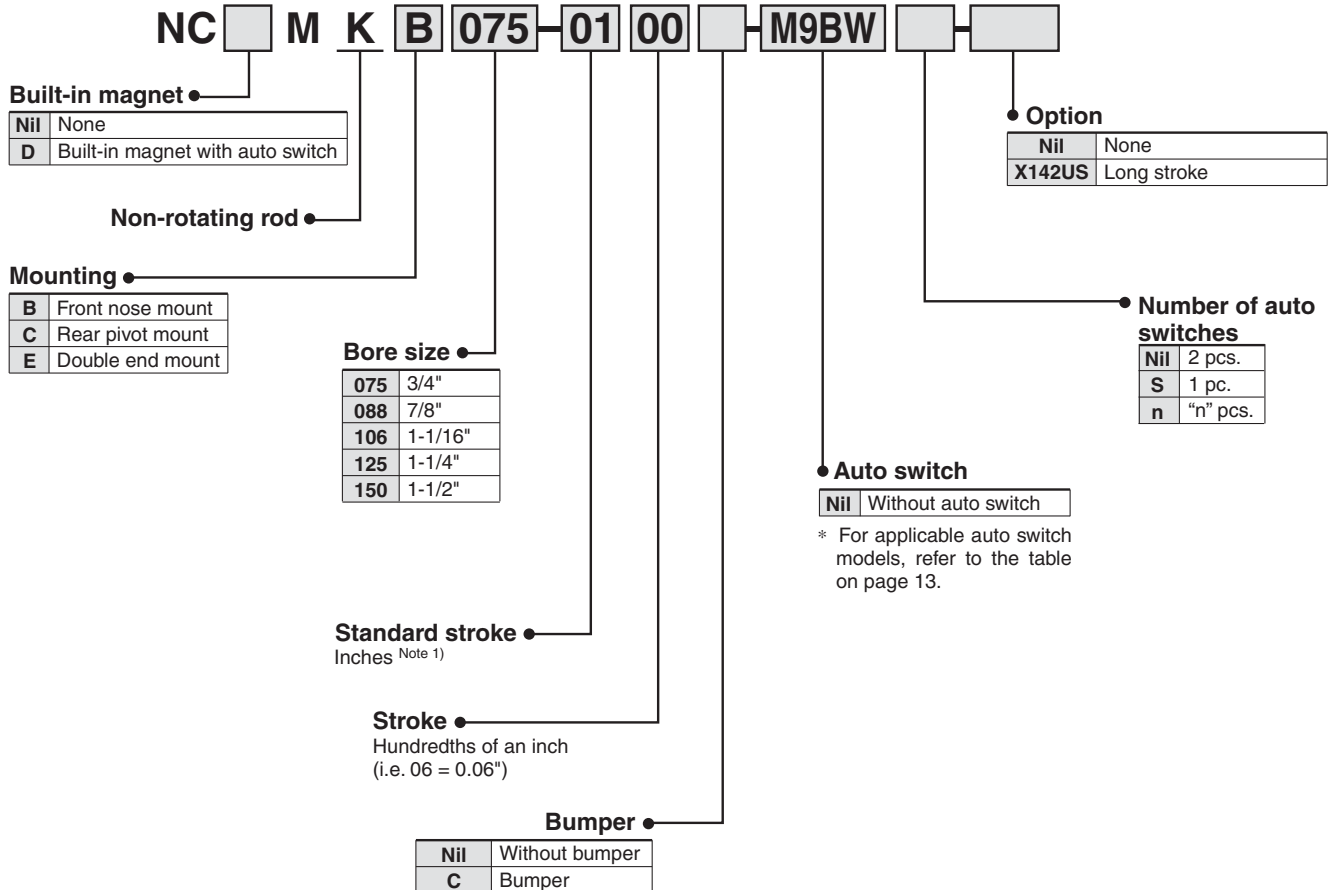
NC M K B 075 - 01 00 - M9BW -

Built-in magnet

| Nil | None |
|---|---|
| D | Built-in magnet with auto switch |

Non-rotating rod

Mounting

| B | Front nose mount |
|---|---|
| C | Rear pivot mount |
| E | Double end mount |

Bore size

| 075 | 3/4" |
|---|---|
| 088 | 7/8" |
| 106 | 1-1/16" |
| 125 | 1-1/4" |
| 150 | 1-1/2" |

Standard stroke
Inches $^{Note 1)}$

Stroke
Hundredths of an inch
(i.e. 06 = 0.06")

Bumper

| Nil | Without bumper |
|---|---|
| C | Bumper |

Option

| Nil | None |
|---|---|
| X142US | Long stroke |

Number of auto switches

| Nil | 2 pcs. |
|---|---|
| S | 1 pc. |
| n | "n" pcs. |

Auto switch

| Nil | Without auto switch |
|---|---|

∗ For applicable auto switch models, refer to the table on page 13.